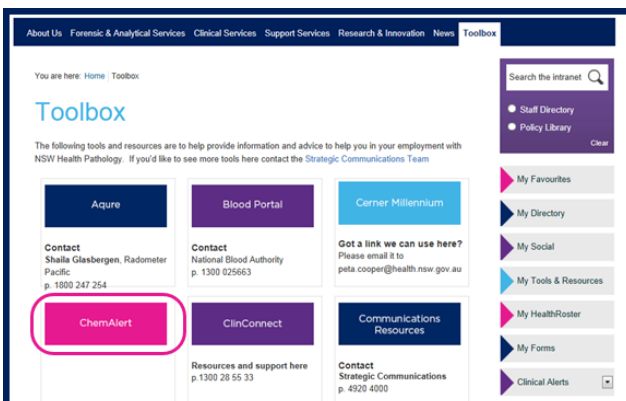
About Us Forensic & Analytical Services Clinical Services Support Services Research & Innovation News Toolbox

You are here: Home | Toolbox

Toolbox

The following tools and resources are to help provide information and advice to help you in your employment with NSW Health Pathology. If you'd like to see more tools here contact the Strategic Communications Team

Aqure

Contact
Shaila Glasbergen, Radometer Pacific
p. 1800 247 254

Blood Portal

Contact
National Blood Authority
p. 1300 025663

Cerner Millennium

Got a link we can use here?
Please email it to
peta.cooper@health.nsw.gov.au

ChemAlert

ClinConnect

Resources and support here
p.1300 28 55 33

Communications Resources

Contact
Strategic Communications
p. 4920 4000

Search the intranet

Staff Directory

Policy Library

Clear

My Favourites

My Directory

My Social

My Tools & Resources

My HealthRoster

My Forms

Clinical Alerts